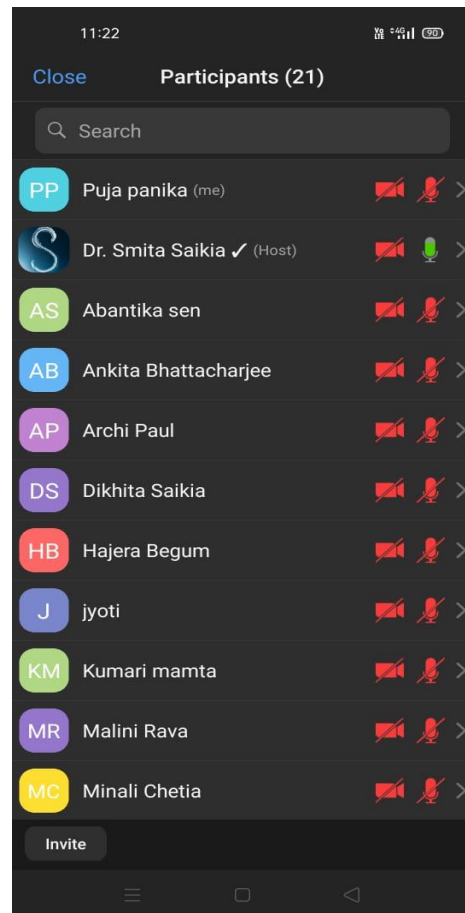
11:22

Close Participants (21)

Search

PP Puja panika (me)

Dr. Smita Saikia ✓ (Host)

AS Abantika sen

AB Ankita Bhattacharjee

AP Archi Paul

DS Dikhita Saikia

HB Hajera Begum

J jyoti

KM Kumari mamta

MR Malini Rava

MC Minali Chetia

Invite